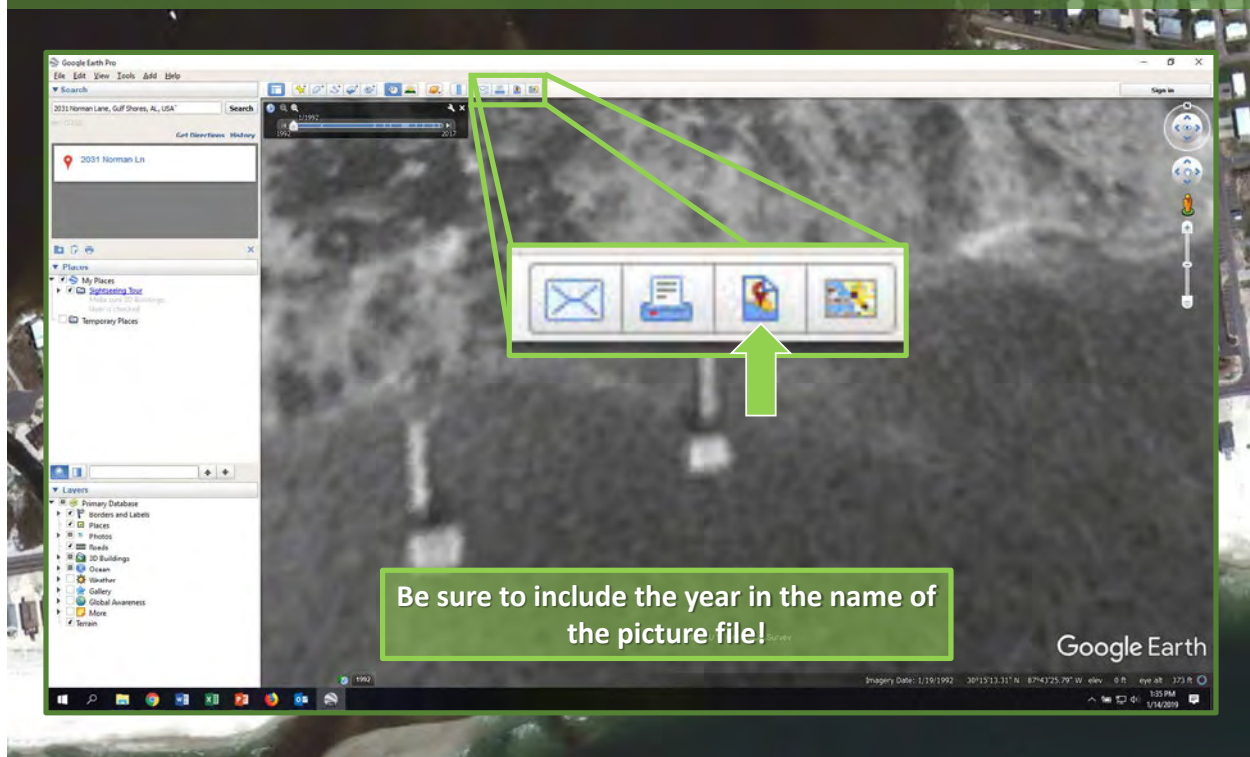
Google Earth Pro

File Edit View Tools Add Help

▼ Search

2031 Norman Lane, Gulf Shores, AL, USA

Search

Get Directions History

2031 Norman Ln

▼ Places

My Places

Sightseeing Tour

Make sure 3D Buildings

layer is checked

Temporary Places

▼ Layers

Primary Database

Borders and Labels

Places

Photos

Roads

3D Buildings

Ocean

Weather

Gallery

Global Awareness

More

Terrain

Sign in

1/1992

1992

2017

Be sure to include the year in the name of the picture file!

Google Earth

1992

Imagery Date: 1/19/1992 30°15'13.31" N 87°43'25.79" W elev 0 ft eye alt 373 ft

1:35 PM

1/14/2019